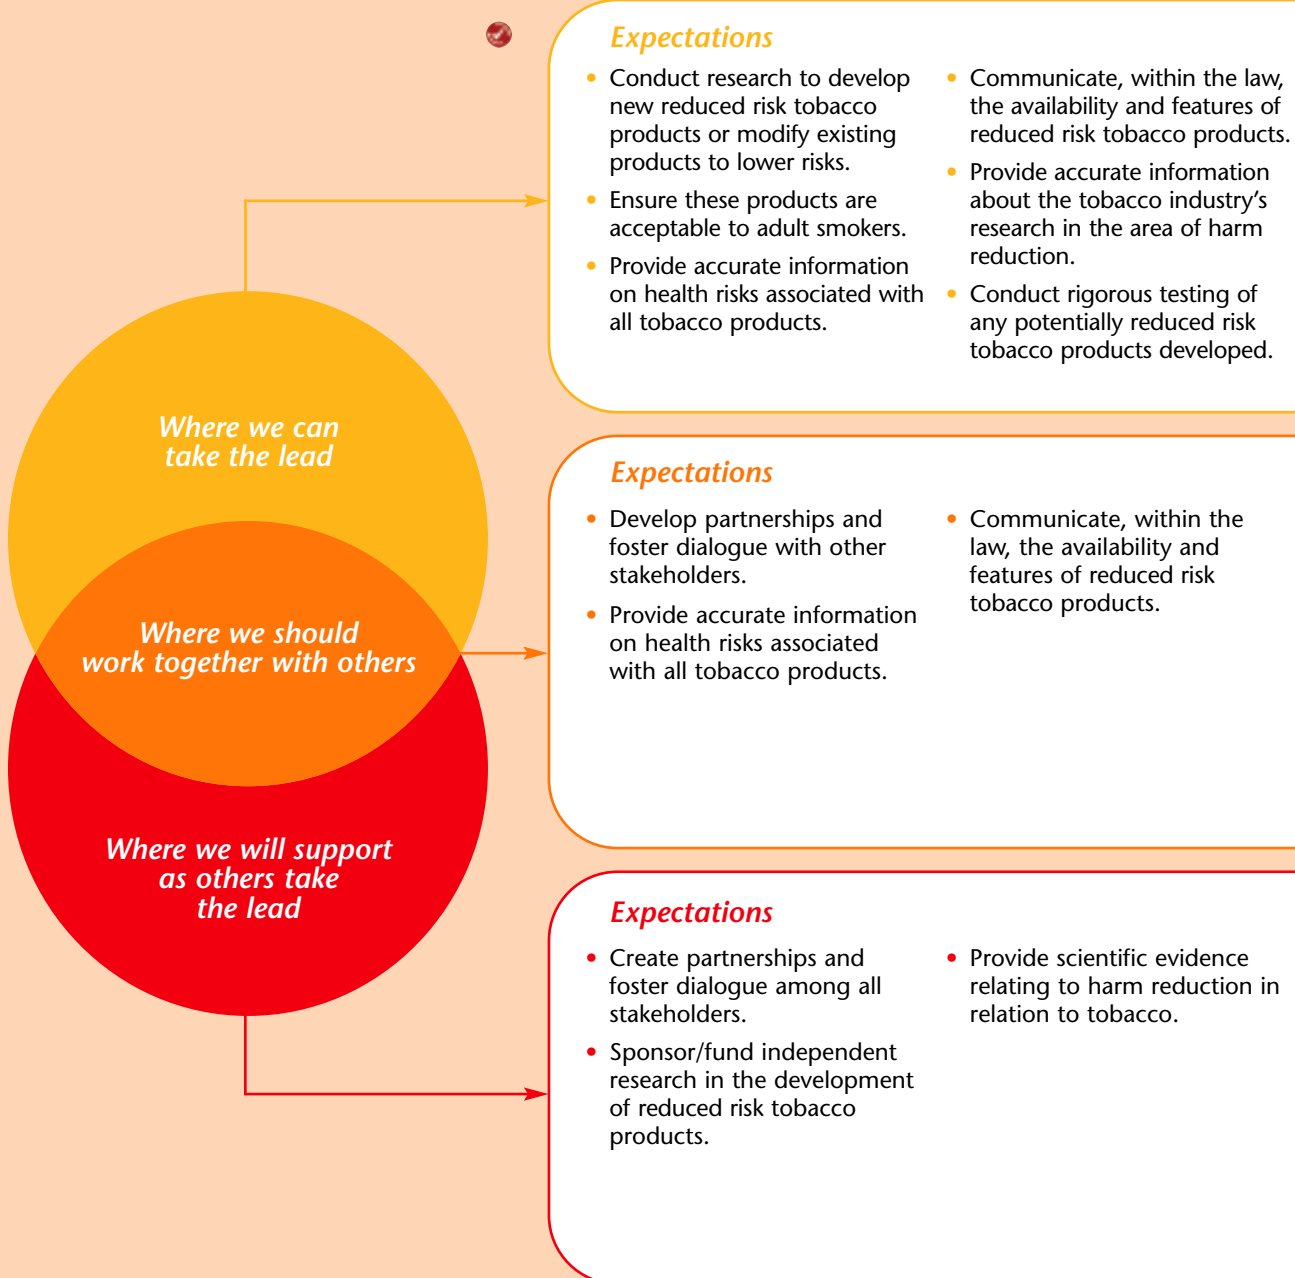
Where we can take the lead

Where we should work together with others

Where we will support as others take the lead

Expectations

- Conduct research to develop new reduced risk tobacco products or modify existing products to lower risks.
- Ensure these products are acceptable to adult smokers.
- Provide accurate information on health risks associated with all tobacco products.
- Communicate, within the law, the availability and features of reduced risk tobacco products.
- Provide accurate information about the tobacco industry's research in the area of harm reduction.
- Conduct rigorous testing of any potentially reduced risk tobacco products developed.

Expectations

- Develop partnerships and foster dialogue with other stakeholders.
- Provide accurate information on health risks associated with all tobacco products.
- Communicate, within the law, the availability and features of reduced risk tobacco products.

Expectations

- Create partnerships and foster dialogue among all stakeholders.
- Sponsor/fund independent research in the development of reduced risk tobacco products.
- Provide scientific evidence relating to harm reduction in relation to tobacco.